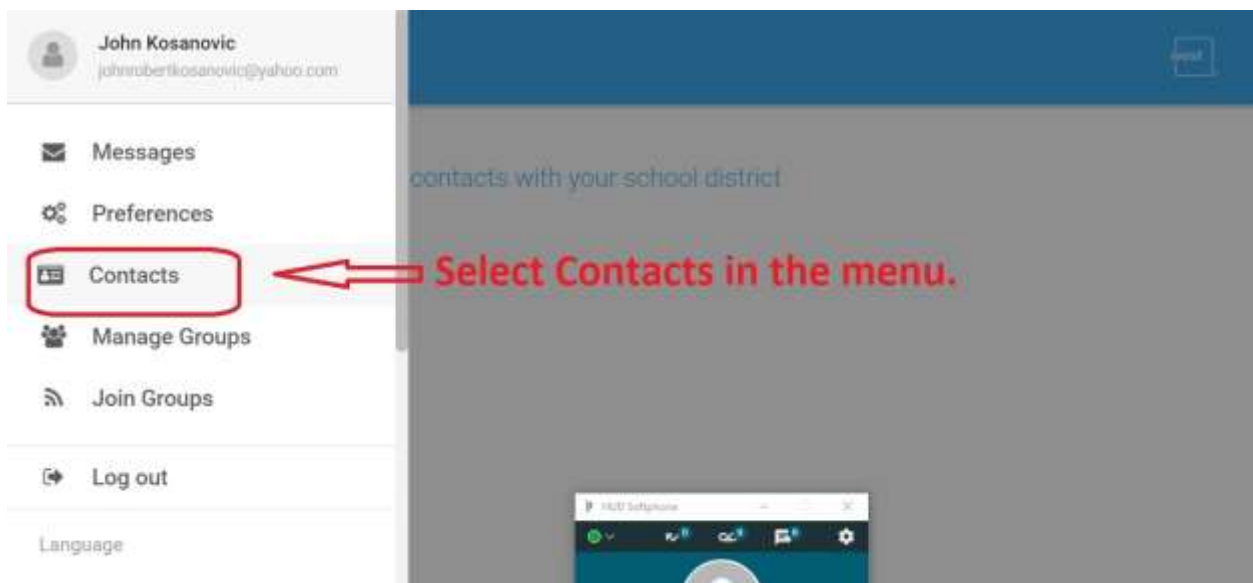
John Kosanovic
johnrobertkosanovic@yahoo.com

Messages

Preferences

Contacts

Manage Groups

Join Groups

Log out

Language

contacts with your school district

Select Contacts in the menu.

HUD Softphone